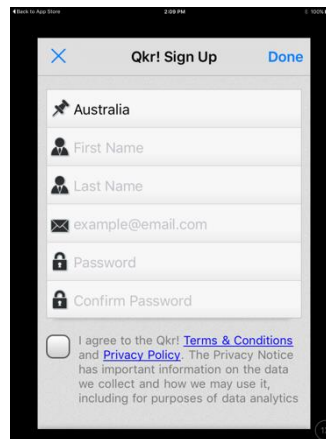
◀ Back to App Store
2:09 PM
100%

X
Qkr! Sign Up
Done

Australia
First Name
Last Name
example@email.com
Password
Confirm Password

I agree to the Qkr! Terms & Conditions and Privacy Policy. The Privacy Notice has important information on the data we collect and how we may use it, including for purposes of data analytics